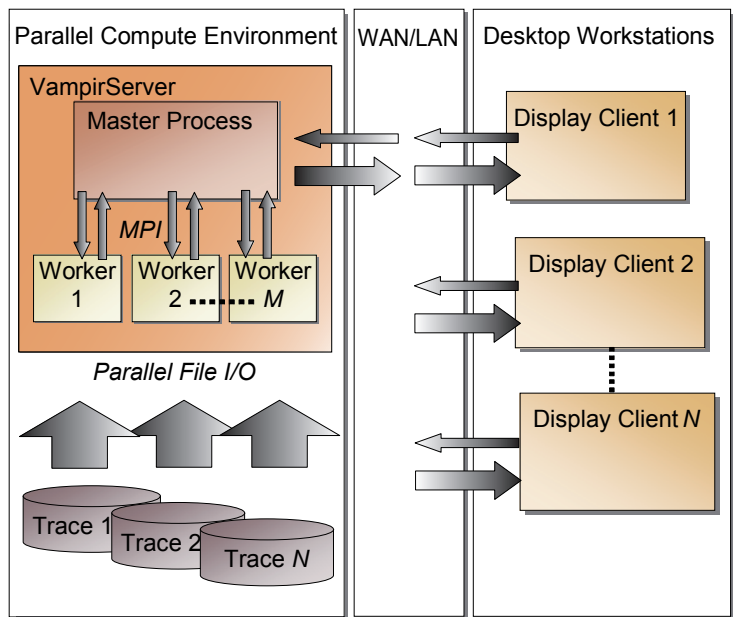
Parallel Compute Environment

WAN/LAN

Desktop Workstations

VampirServer

Master Process

MPI

Worker 1

Worker 2

Worker M

Parallel File I/O

Trace 1

Trace 2

Trace N

Display Client 1

Display Client 2

Display Client N